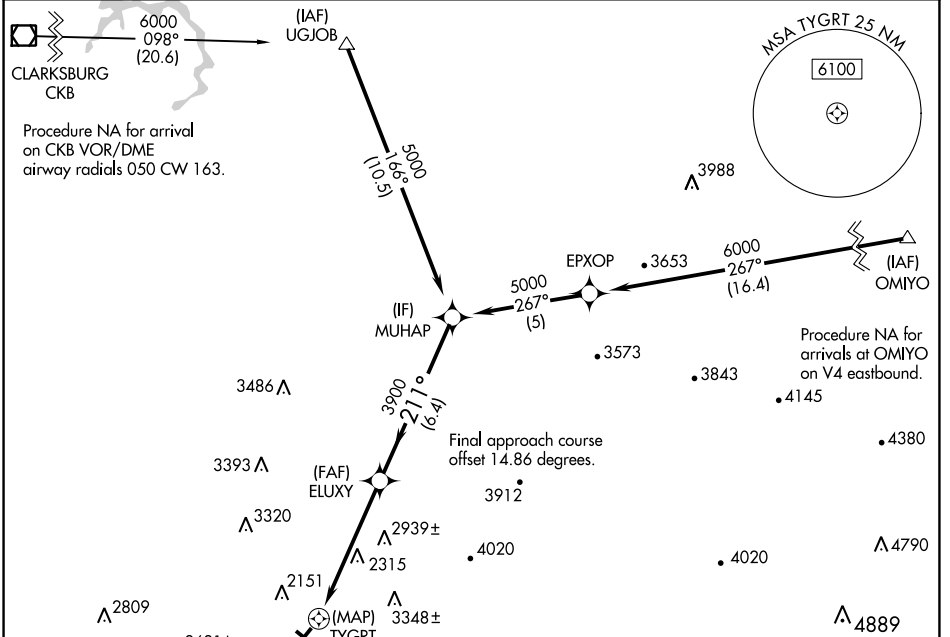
6000
098°
(20.6)

CLARKSBURG
CKB

(IAF)
UGJOB

MSA TYGRT 25 NM

6100

Procedure NA for arrival on CKB VOR/DME airway radials 050 CW 163.

5000
166°
(10.5)

3988

EPXOP

3653

6000
267°
(16.4)

(IAF)
OMIYO

5000
267°
(5)

(IF)
MUHAP

Procedure NA for arrivals at OMIYO on V4 eastbound.

3573

3843

3486

4145

3900
211°
(6.4)

Final approach course offset 14.86 degrees.

4380

3393

(FAF)
ELUXY

3912

3320

2939±

2315

4020

4020

4790

2151

2809

(MAP)
TYGRT

3348±

4889

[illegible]